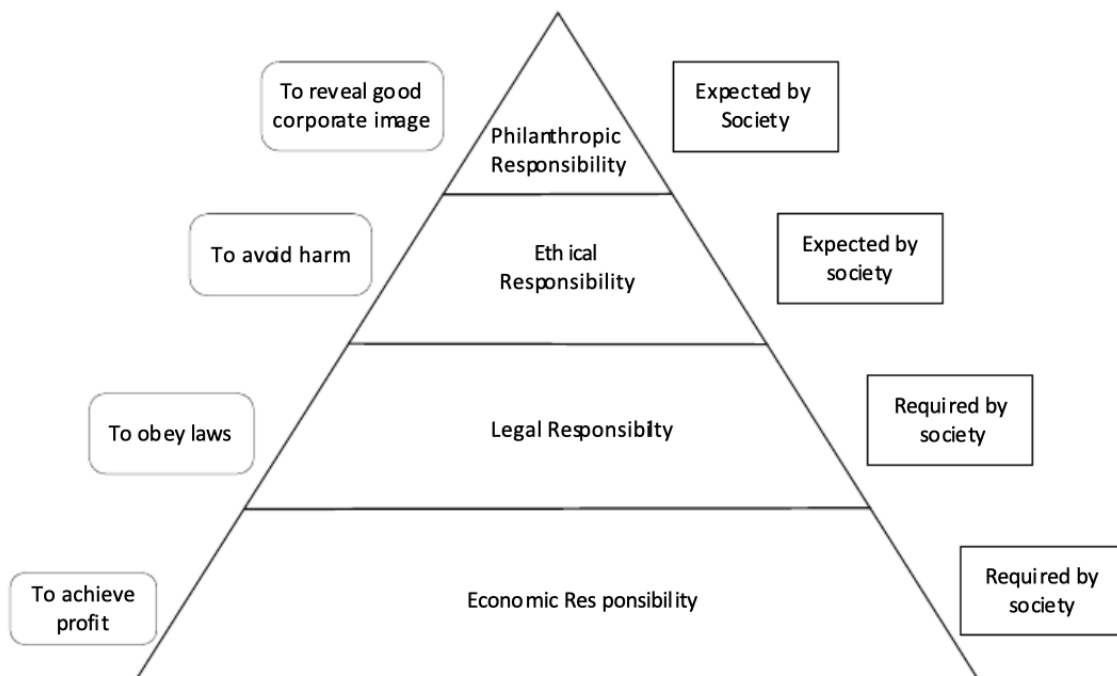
To reveal good corporate image

Philanthropic Responsibility

Expected by Society

To avoid harm

Ethical Responsibility

Expected by society

To obey laws

Legal Responsibilty

Required by society

To achieve profit

Economic Responsibility

Required by society